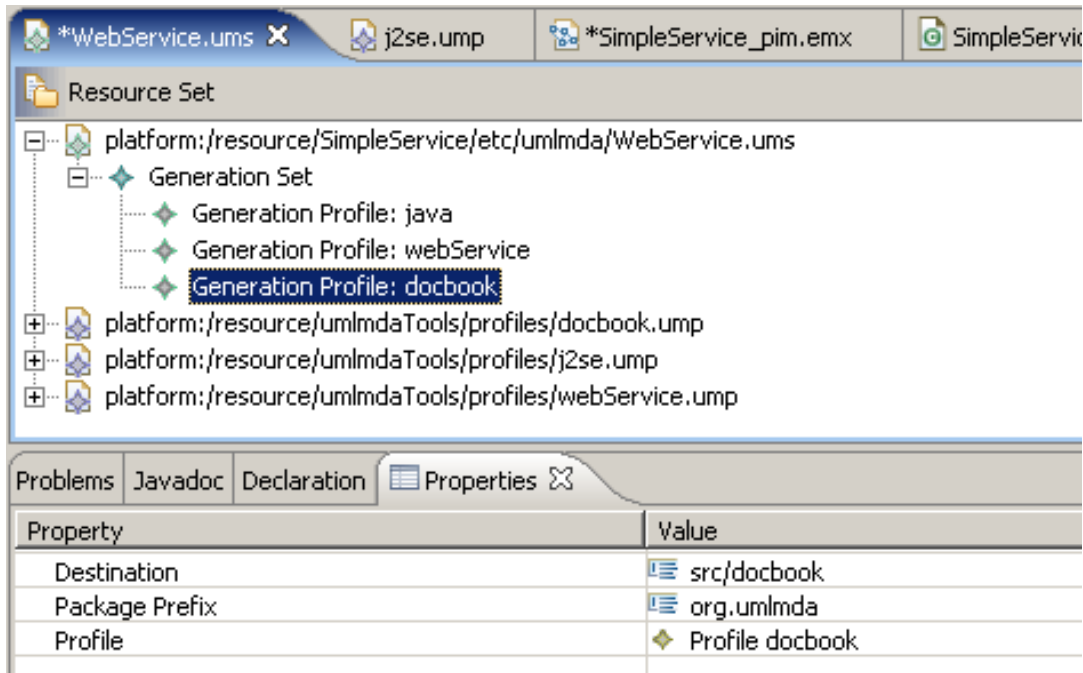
*WebService.ums ✕ j2se.ump *SimpleService_pim.emx SimpleServic

Resource Set

platform:/resource/SimpleService/etc/umlmda/WebService.ums
Generation Set
Generation Profile: java
Generation Profile: webService
Generation Profile: docbook
platform:/resource/umlmdaTools/profiles/docbook.ump
platform:/resource/umlmdaTools/profiles/j2se.ump
platform:/resource/umlmdaTools/profiles/webService.ump

Problems Javadoc Declaration Properties ✕

| Property | Value |
|---|---|
| Destination | src/docbook |
| Package Prefix | org.umlmda |
| Profile | Profile docbook |